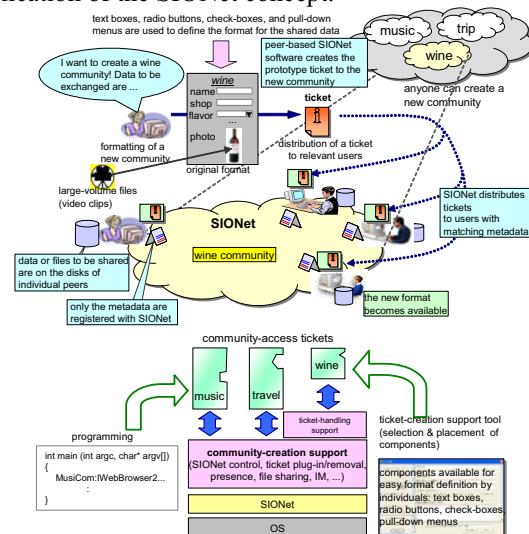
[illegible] of the SIONet concept.

text boxes, radio buttons, check-boxes, and pull-down menus are used to define the format for the shared data

music

trip

wine

I want to create a wine community! Data to be exchanged are ...

wine
name
shop
flavor
...
photo

peer-based SIONet software creates the prototype ticket to the new community

ticket

anyone can create a new community

formatting of a new community

original format

distribution of a ticket to relevant users

large-volume files (video clips)

SIONet

SIONet distributes tickets to users with matching metadata

wine community

data or files to be shared are on the disks of individual peers

only the metadata are registered with SIONet

the new format becomes available

community-access tickets

music

travel

wine

ticket-handling support

ticket-creation support tool (selection & placement of components)

programming

int main (int argc, char* argv[])
{
MusiCom::IWebBrowser2...
:
}

community-creation support
(SIONet control, ticket plug-in/removal, presence, file sharing, IM, ...)

SIONet

OS

components available for easy format definition by individuals: text boxes, radio buttons, check-boxes, pull-down menus